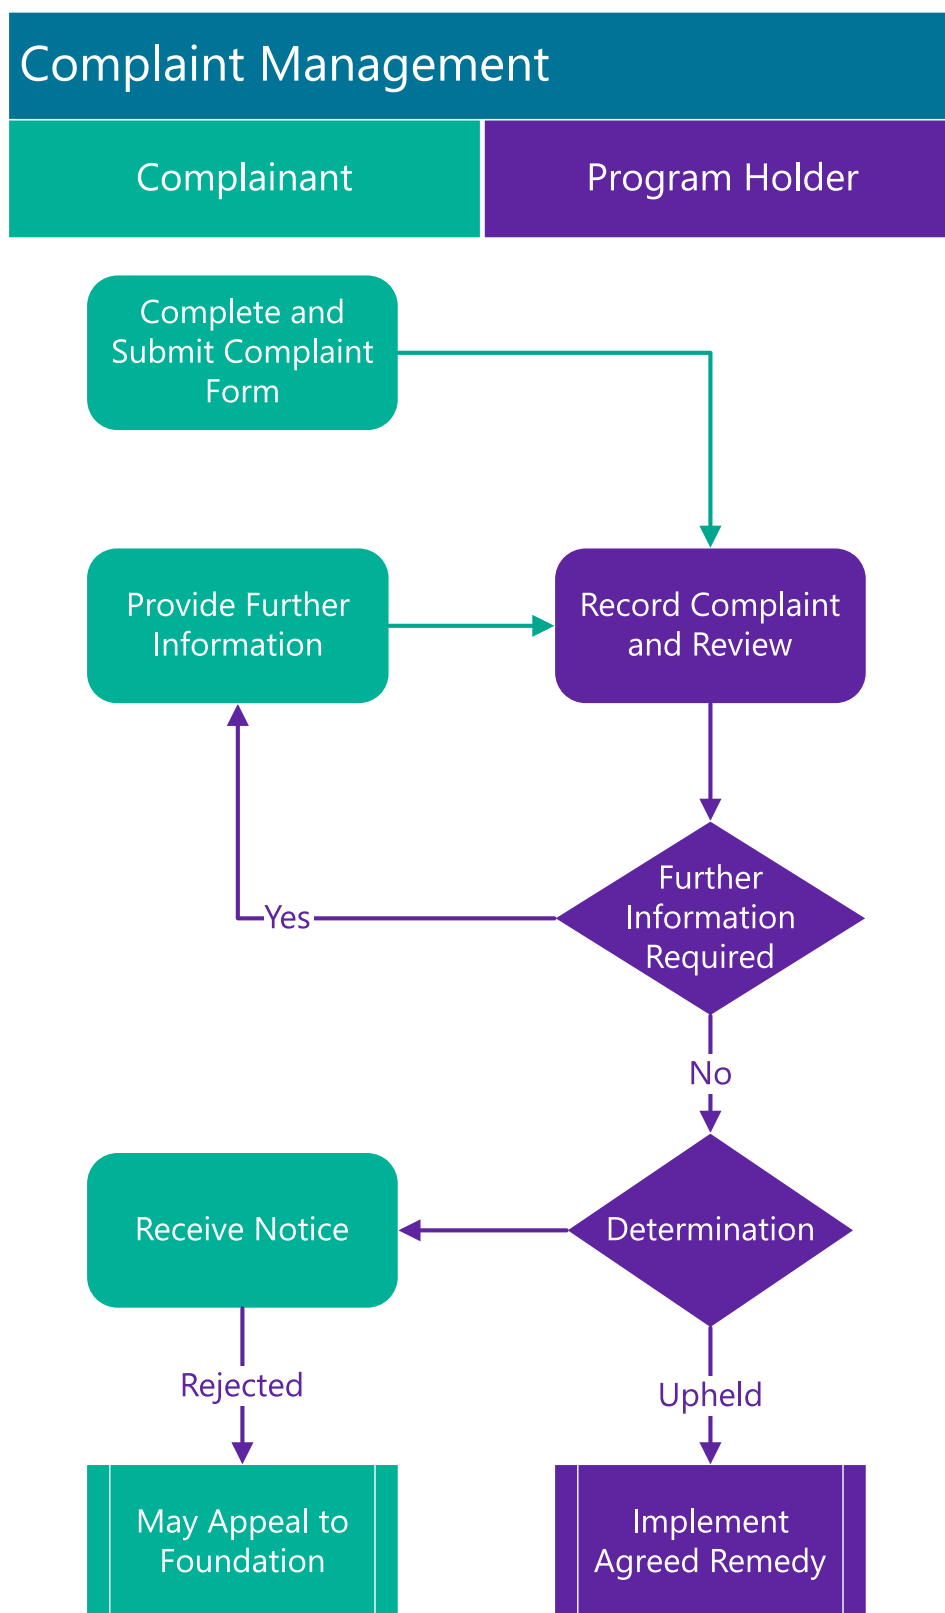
Complaint Management

Complainant

Program Holder

Complete and Submit Complaint Form

Provide Further Information

Record Complaint and Review

Yes

Further Information Required

No

Receive Notice

Determination

Rejected

Upheld

May Appeal to Foundation

Implement Agreed Remedy